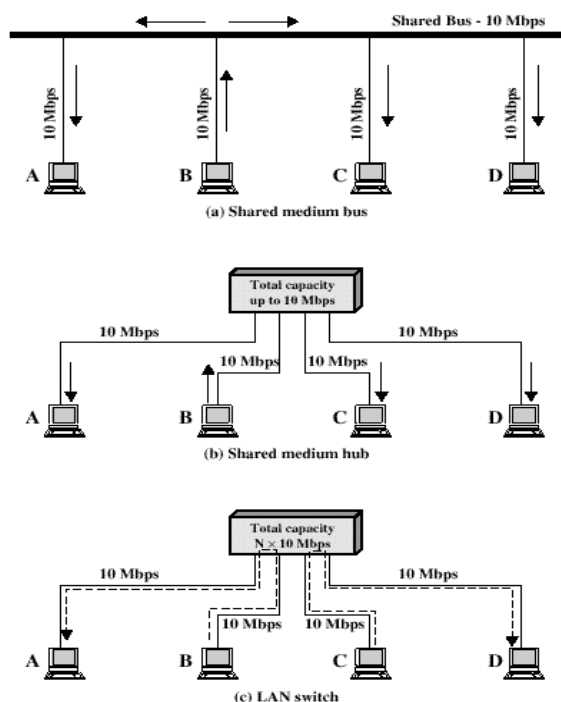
Shared Bus - 10 Mbps

10 Mbps

10 Mbps

10 Mbps

10 Mbps

A

B

C

D

(a) Shared medium bus

Total capacity up to 10 Mbps

10 Mbps

10 Mbps

10 Mbps

10 Mbps

A

B

C

D

(b) Shared medium hub

Total capacity $N \times 10$ Mbps

10 Mbps

10 Mbps

10 Mbps

10 Mbps

A

B

C

D

(c) LAN switch